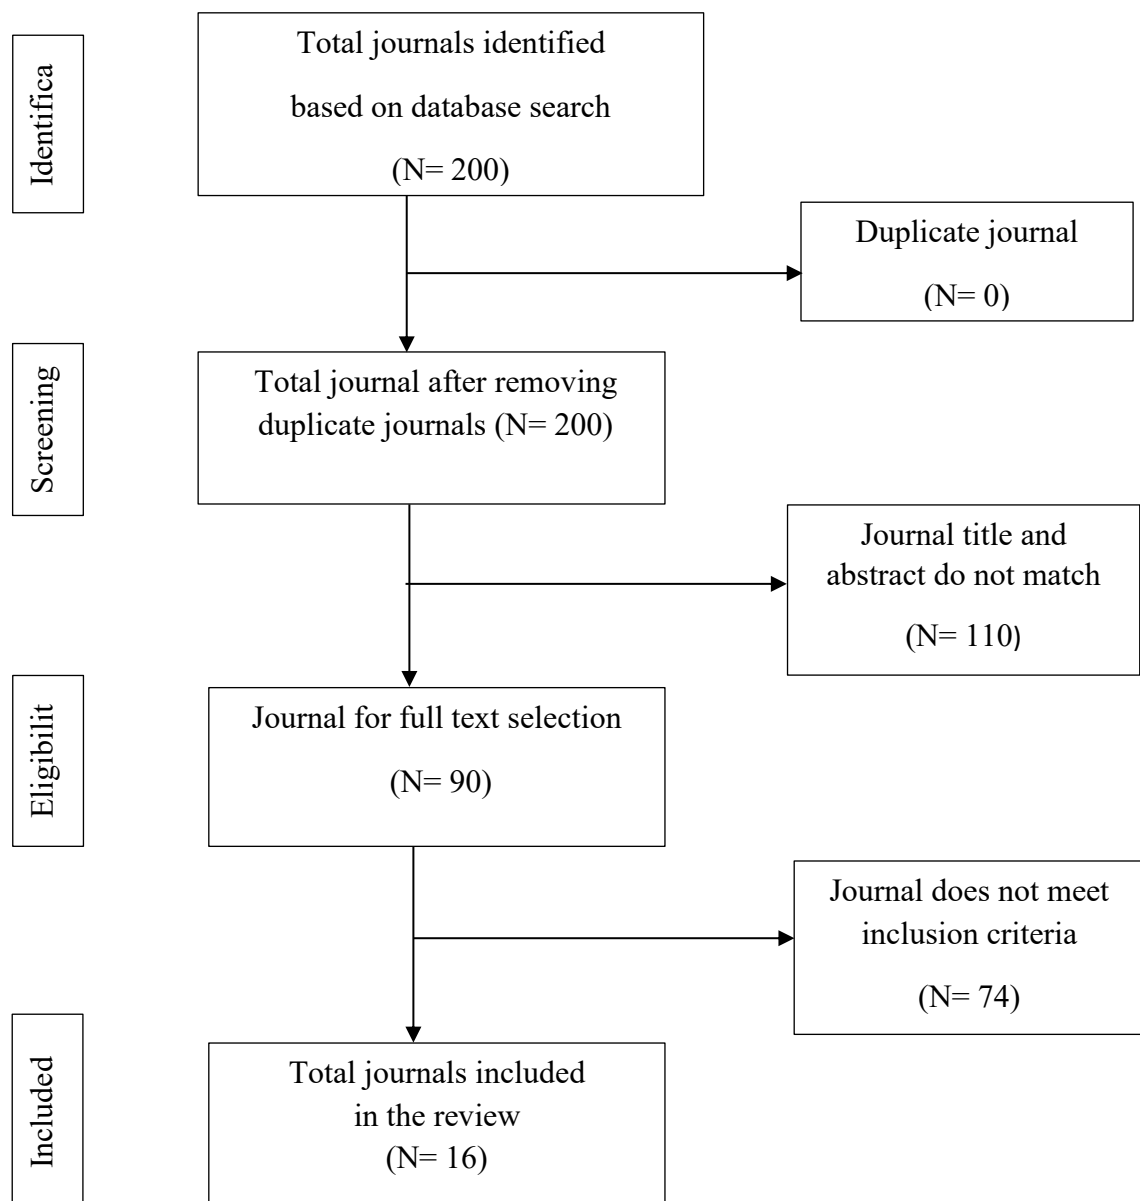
Identifica

Total journals identified based on database search (N= 200)

Duplicate journal (N= 0)

Screening

Total journal after removing duplicate journals (N= 200)

Journal title and abstract do not match (N= 110)

Eligibilit

Journal for full text selection (N= 90)

Journal does not meet inclusion criteria (N= 74)

Included

Total journals included in the review (N= 16)